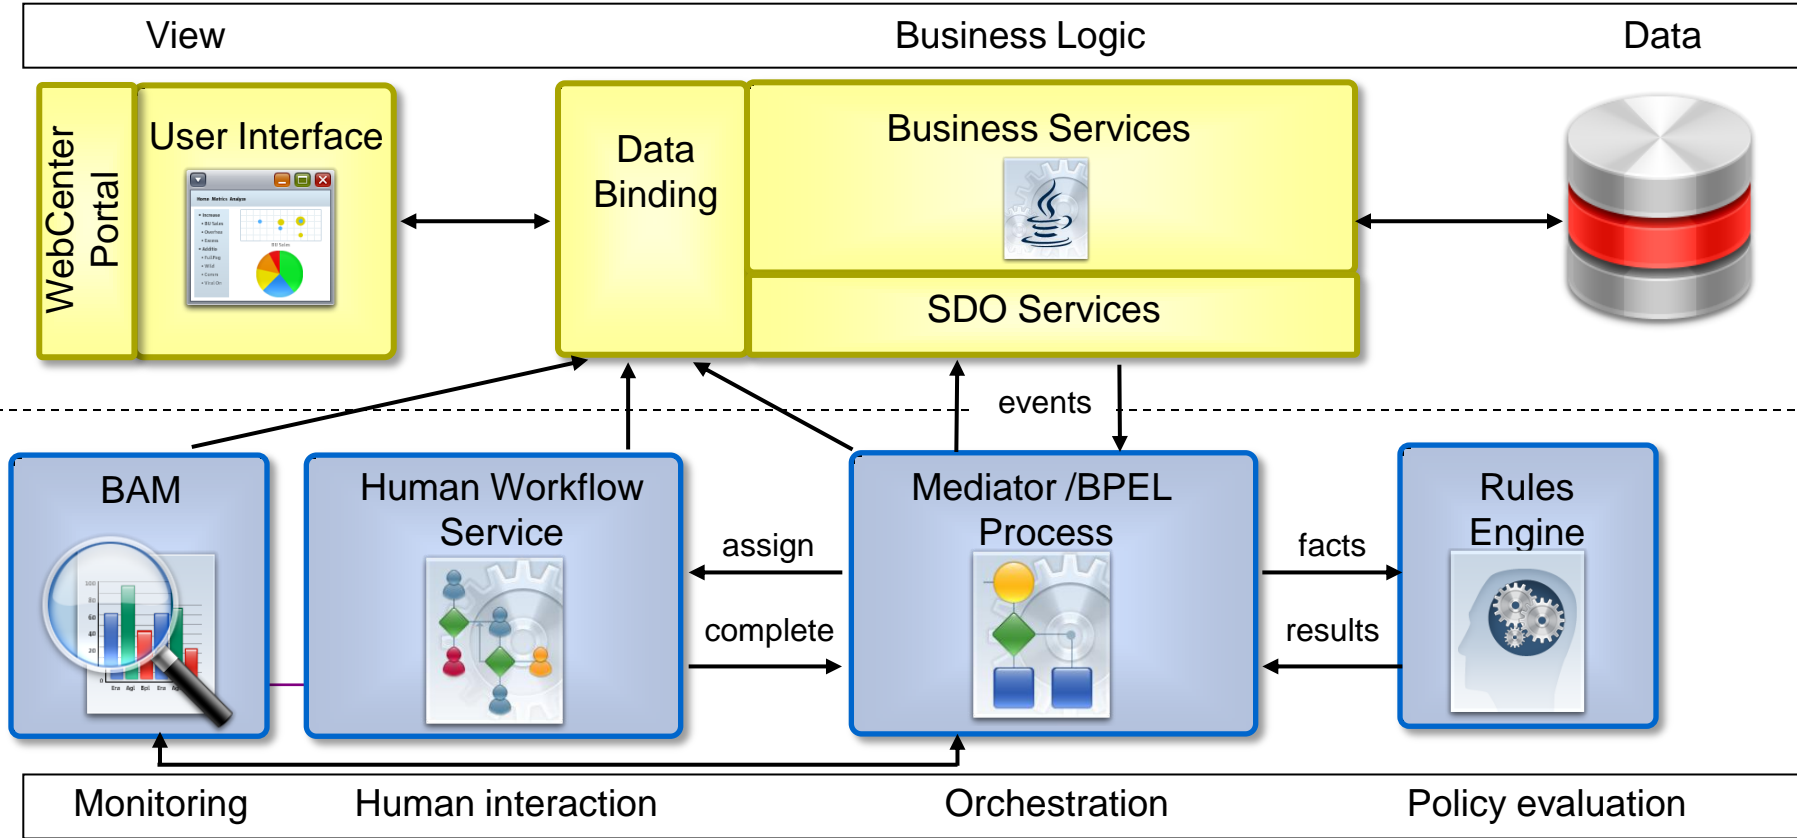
View

Business Logic

Data

WebCenter Portal

User Interface

Data Binding

Business Services

SDO Services

events

BAM

Human Workflow Service

assign

complete

Mediator /BPEL Process

facts

results

Rules Engine

Monitoring

Human interaction

Orchestration

Policy evaluation